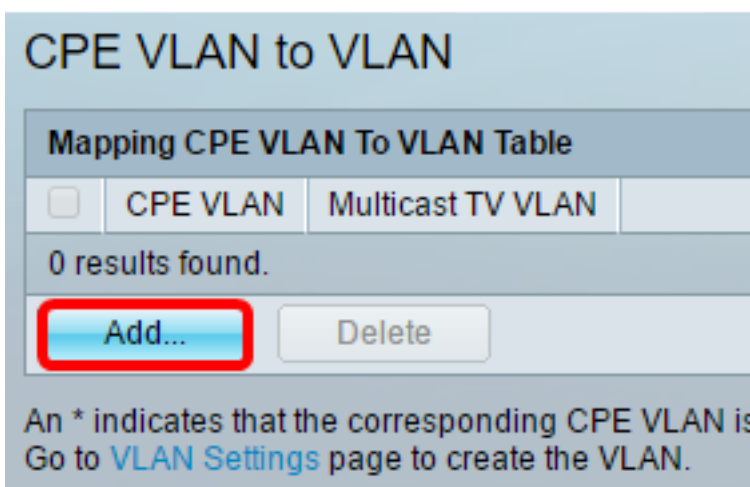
CPE VLAN to VLAN

Mapping CPE VLAN To VLAN Table

| | CPE VLAN | Multicast TV VLAN |
|---|---|---|
| 0 results found. | | |

Add... Delete

An * indicates that the corresponding CPE VLAN is
Go to VLAN Settings page to create the VLAN.